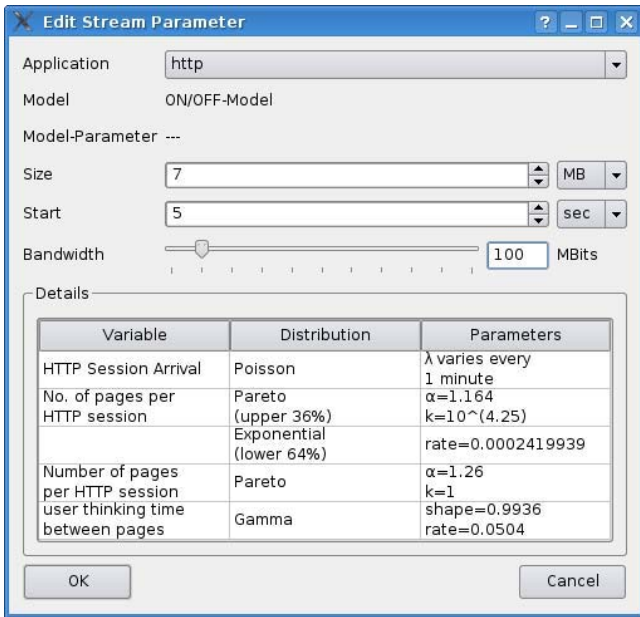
Edit Stream Parameter

? _ □ X

Application http

Model ON/OFF-Model

Model-Parameter ---

Size 7 MB

Start 5 sec

Bandwidth 100 MBits

Details

| Variable | Distribution | Parameters |
|---|---|---|
| HTTP Session Arrival | Poisson | λ varies every 1 minute |
| No. of pages per HTTP session | Pareto (upper 36%) | α=1.164 k=10^(4.25) |
| | Exponential (lower 64%) | rate=0.0002419939 |
| Number of pages per HTTP session | Pareto | α=1.26 k=1 |
| user thinking time between pages | Gamma | shape=0.9936 rate=0.0504 |

OK

Cancel